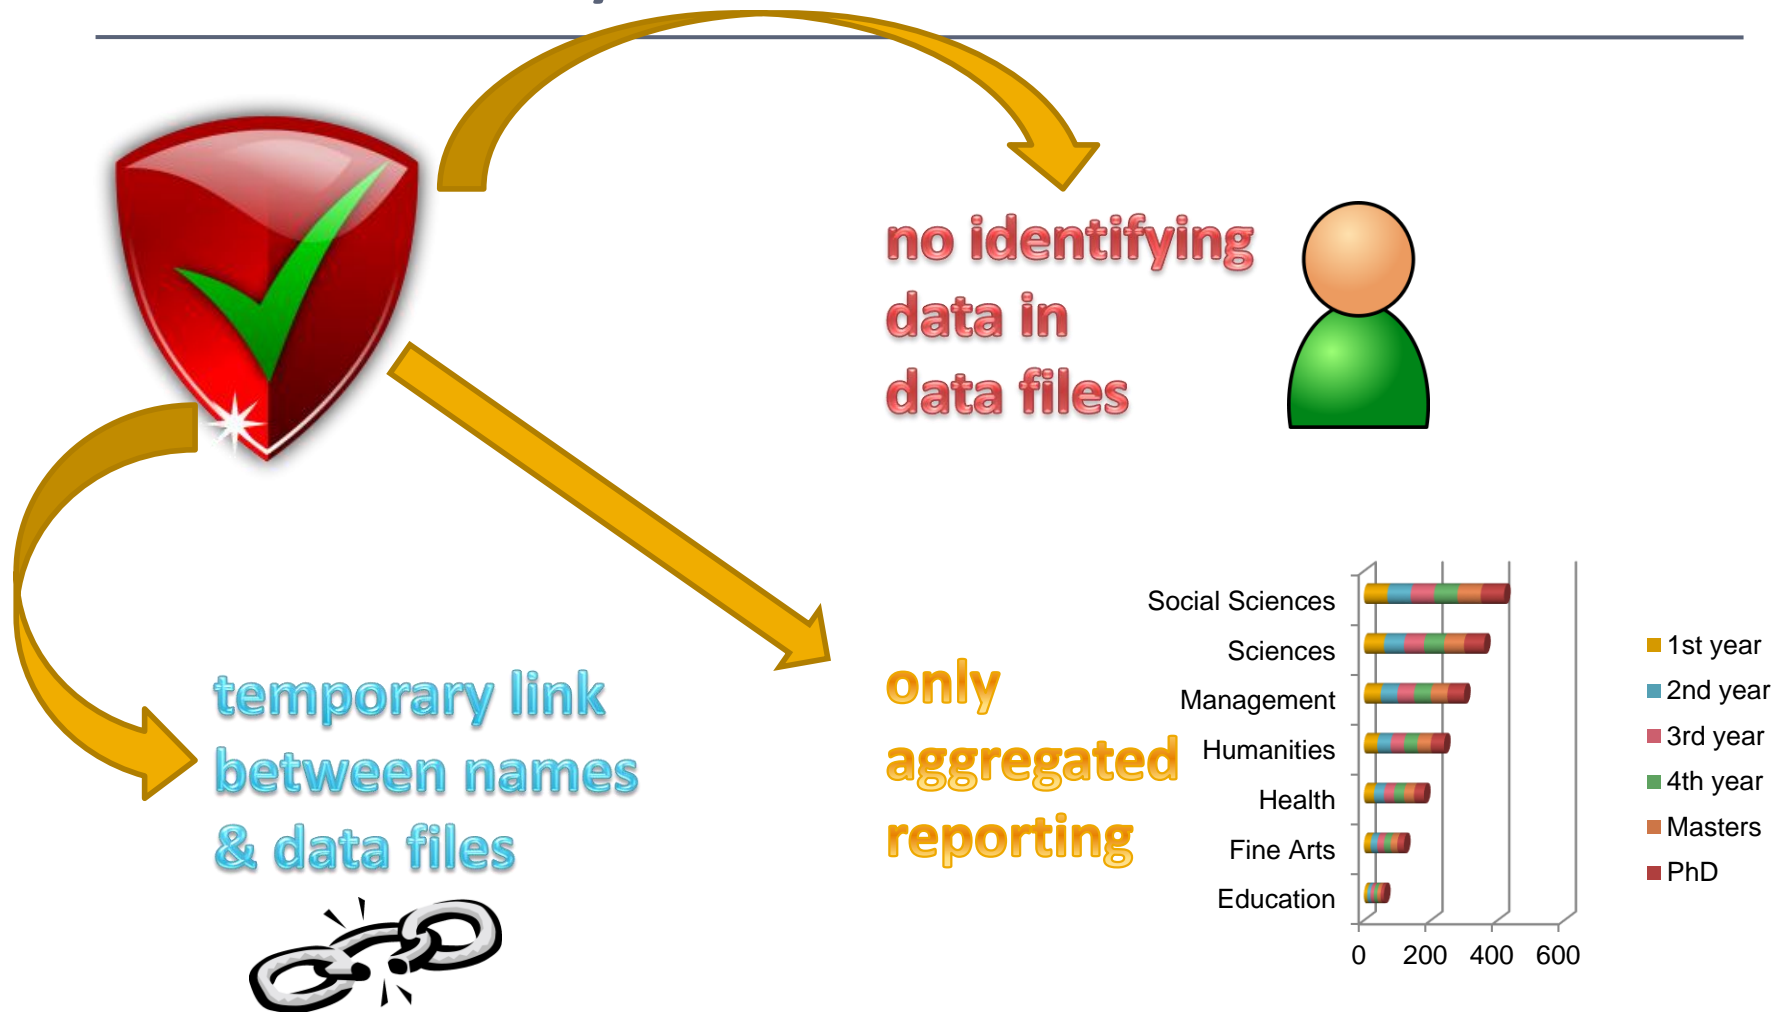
no identifying data in data files

temporary link between names & data files

only aggregated reporting

Social Sciences
Sciences
Management
Humanities
Health
Fine Arts
Education

0 200 400 600

1st year
2nd year
3rd year
4th year
Masters
PhD